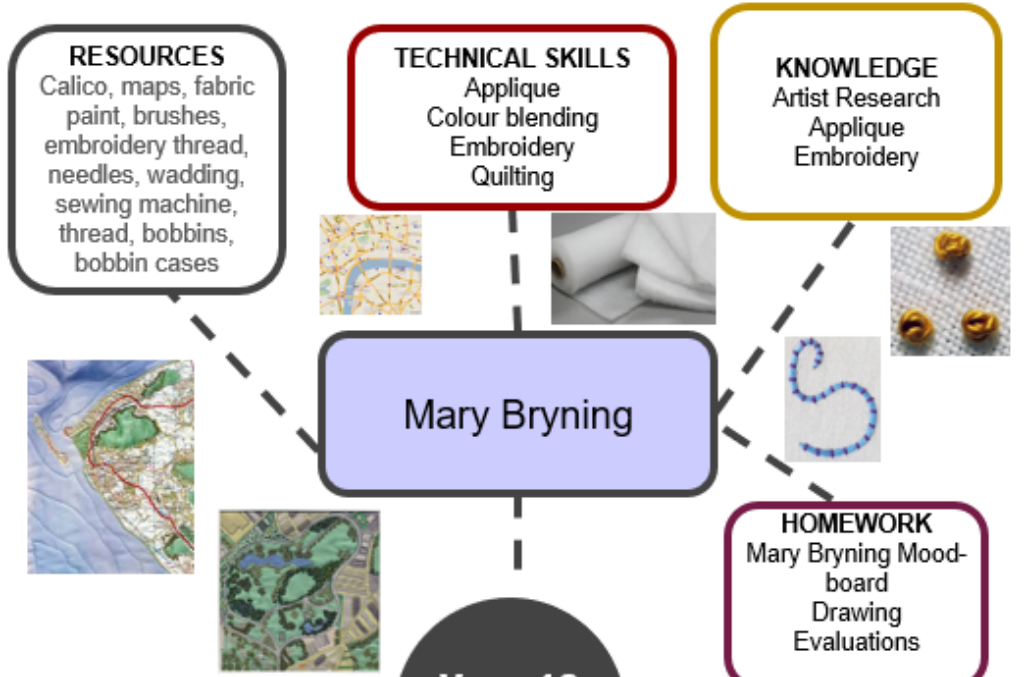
RESOURCES
Calico, maps, fabric paint, brushes, embroidery thread, needles, wadding, sewing machine, thread, bobbins, bobbin cases

TECHNICAL SKILLS
Applique
Colour blending
Embroidery
Quilting

KNOWLEDGE
Artist Research
Applique
Embroidery

Mary Bryning

HOMEWORK
Mary Bryning Mood-board
Drawing
Evaluations

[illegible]